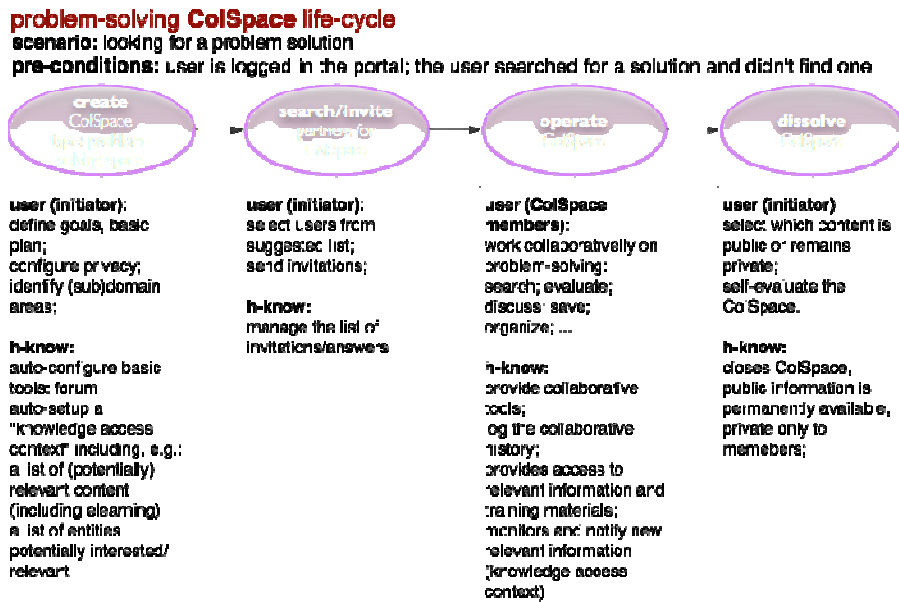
problem-solving ColSpace life-cycle
scenario: looking for a problem solution
pre-conditions: user is logged in the portal; the user searched for a solution and didn't find one

create ColSpace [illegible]

search/invite partners for colspace

operate ColSpace

dissolve ColSpace

user (initiator): define goals, basic plan; configure privacy; identify (sub)domain areas;

h-know: auto-configure basic tools: forum auto-setup a "knowledge access context" including, e.g.: a list of (potentially) relevant content (including elearning) a list of entities potentially interested/ relevant

user (initiator): select users from suggested list; send invitations;

h-know: manage the list of invitations/answers

user (ColSpace members): work collaboratively on problem-solving: search; evaluate; discuss; save; organize; ...

h-know: provide collaborative tools; log the collaborative history; provides access to relevant information and training materials; monitors and notify new relevant information (knowledge access context)

user (initiator) select which content is public or remains private; self-evaluate the ColSpace.

h-know: closes ColSpace, public information is permanently available, private only to memebers;